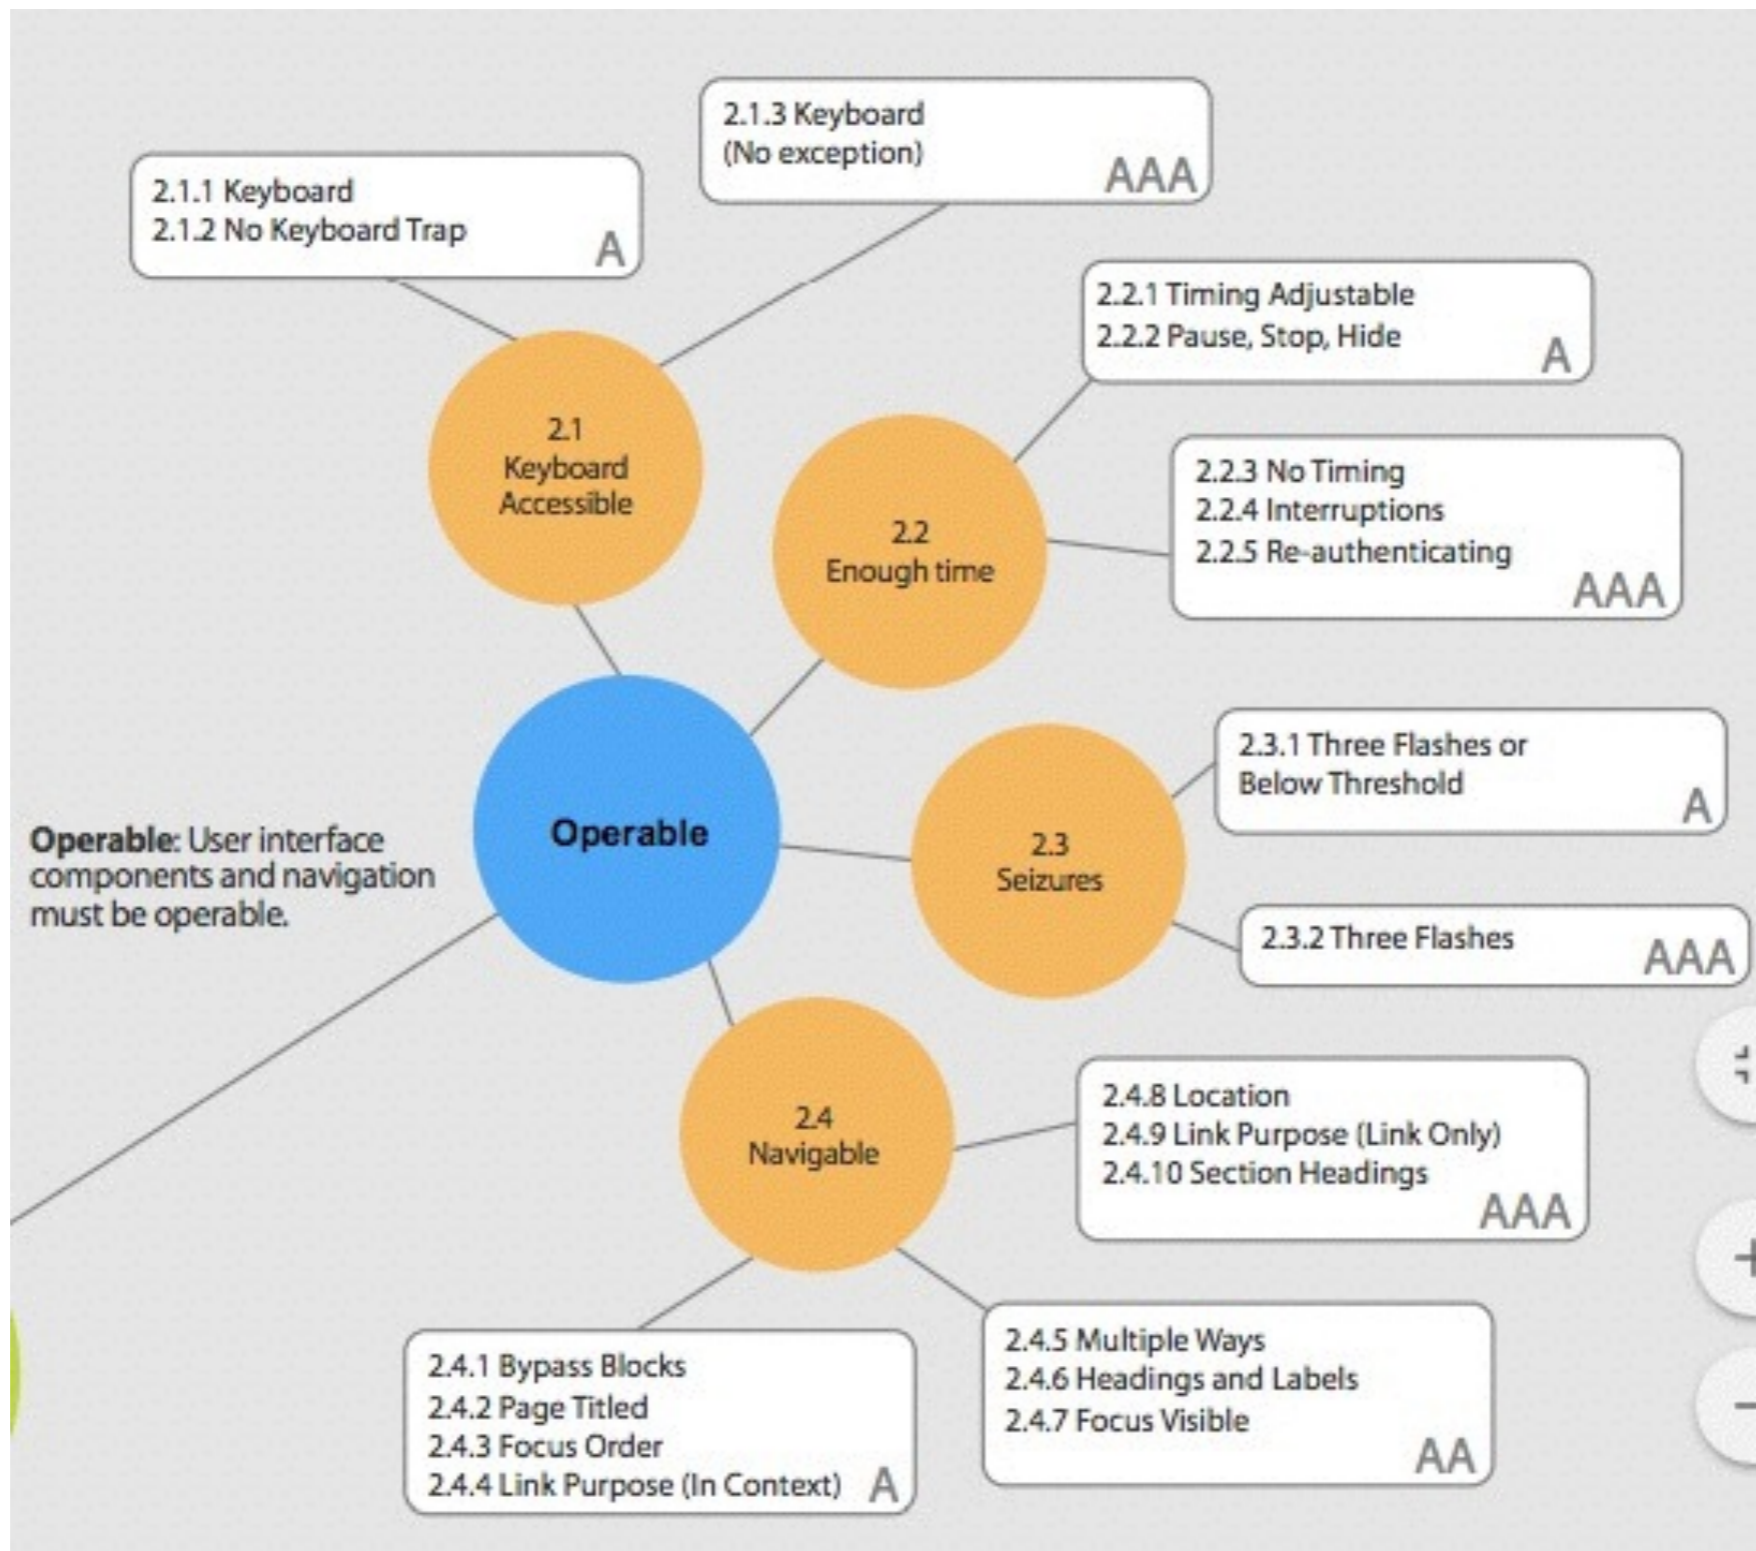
2.1.3 Keyboard
(No exception)
AAA

2.1.1 Keyboard
2.1.2 No Keyboard Trap
A

2.2.1 Timing Adjustable
2.2.2 Pause, Stop, Hide
A

2.1
Keyboard
Accessible

2.2
Enough time

2.2.3 No Timing
2.2.4 Interruptions
2.2.5 Re-authenticating
AAA

2.3.1 Three Flashes or Below Threshold
A

Operable: User interface components and navigation must be operable.

Operable

2.3
Seizures

2.3.2 Three Flashes
AAA

2.4
Navigable

2.4.8 Location
2.4.9 Link Purpose (Link Only)
2.4.10 Section Headings
AAA

2.4.1 Bypass Blocks
2.4.2 Page Titled
2.4.3 Focus Order
2.4.4 Link Purpose (In Context)
A

2.4.5 Multiple Ways
2.4.6 Headings and Labels
2.4.7 Focus Visible
AA

+
−